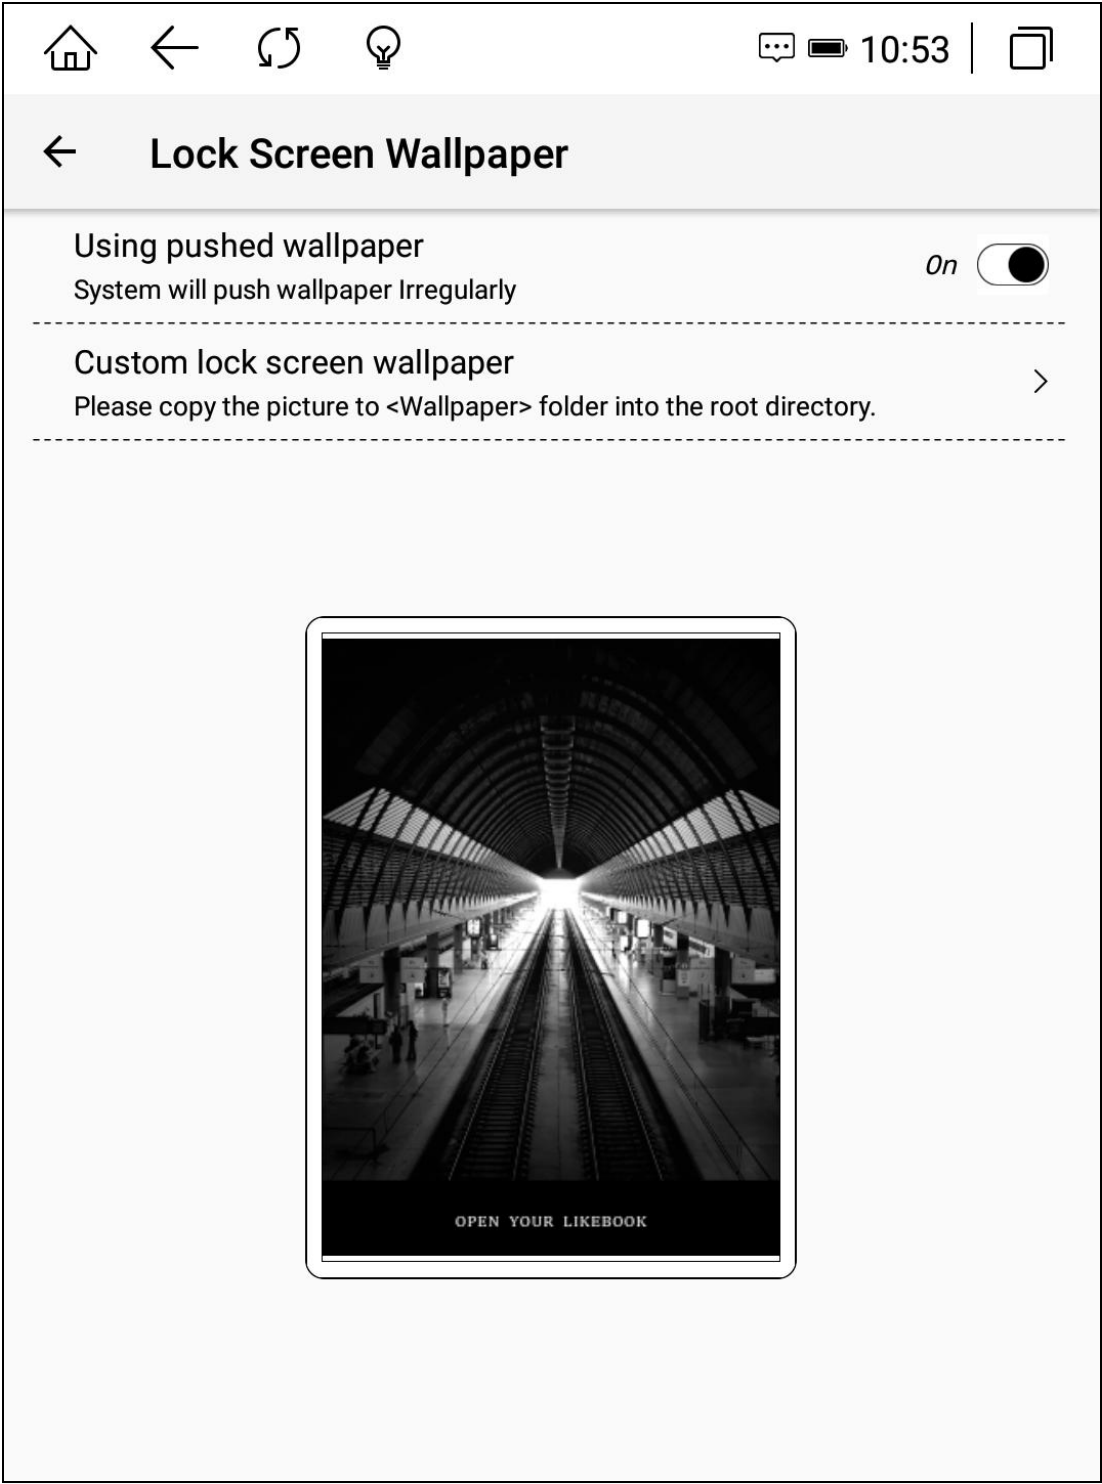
10:53

Lock Screen Wallpaper

Using pushed wallpaper
System will push wallpaper Irregularly
On

Custom lock screen wallpaper
Please copy the picture to <Wallpaper> folder into the root directory.

OPEN YOUR LIKEBOOK